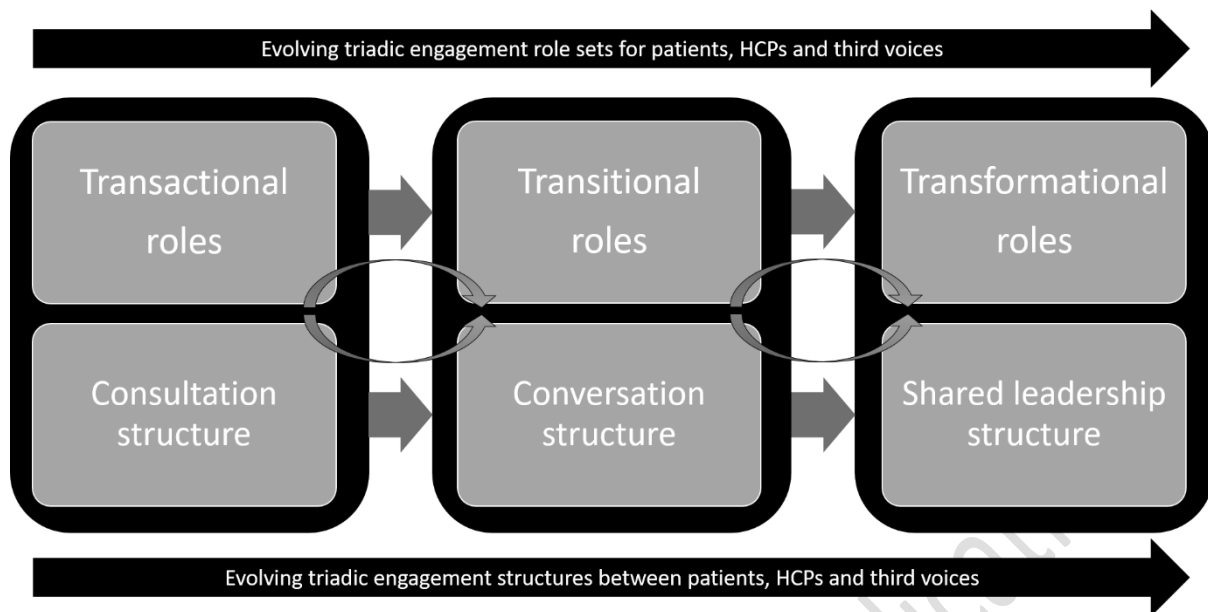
Evolving triadic engagement role sets for patients, HCPs and third voices

Transactional roles

Consultation structure

Transitional roles

Conversation structure

Transformational roles

Shared leadership structure

Evolving triadic engagement structures between patients, HCPs and third voices